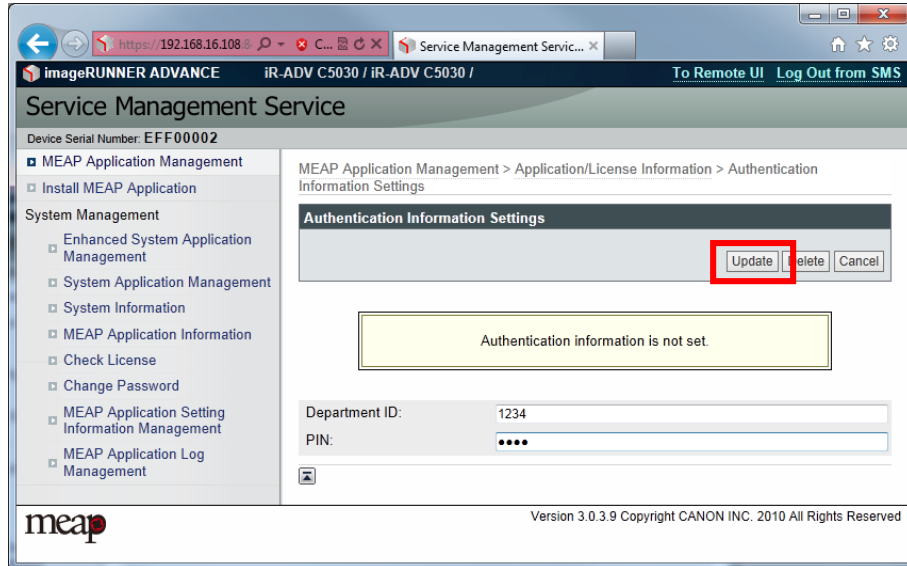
https://192.168.16.108 C... Service Management Servic...

imageRUNNER ADVANCE iR-ADV C5030 / iR-ADV C5030 / To Remote UI Log Out from SMS

Service Management Service

Device Serial Number: EFF00002

MEAP Application Management
Install MEAP Application
System Management
Enhanced System Application Management
System Application Management
System Information
MEAP Application Information
Check License
Change Password
MEAP Application Setting Information Management
MEAP Application Log Management

MEAP Application Management > Application/License Information > Authentication Information Settings

Authentication Information Settings

Update Delete Cancel

Authentication information is not set.

| Department ID: | 1234 |
|---|---|
| PIN: | •••• |

meap

Version 3.0.3.9 Copyright CANON INC. 2010 All Rights Reserved